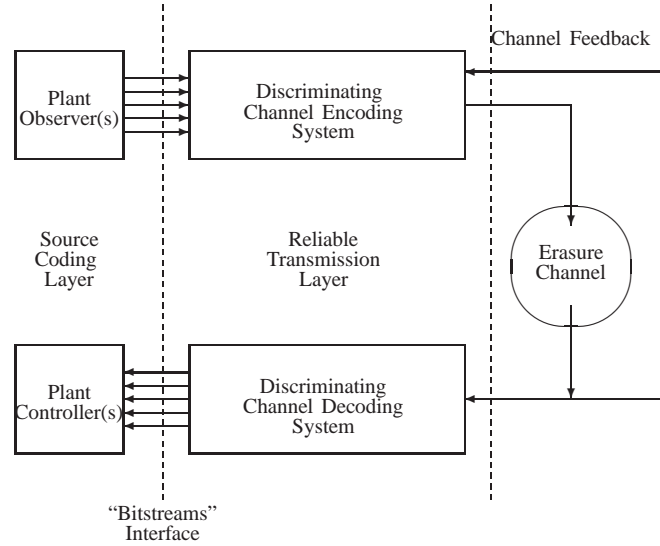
Channel Feedback

Plant Observer(s)

Discriminating Channel Encoding System

Source Coding Layer

Reliable Transmission Layer

Erasure Channel

Plant Controller(s)

Discriminating Channel Decoding System

"Bitstreams" Interface